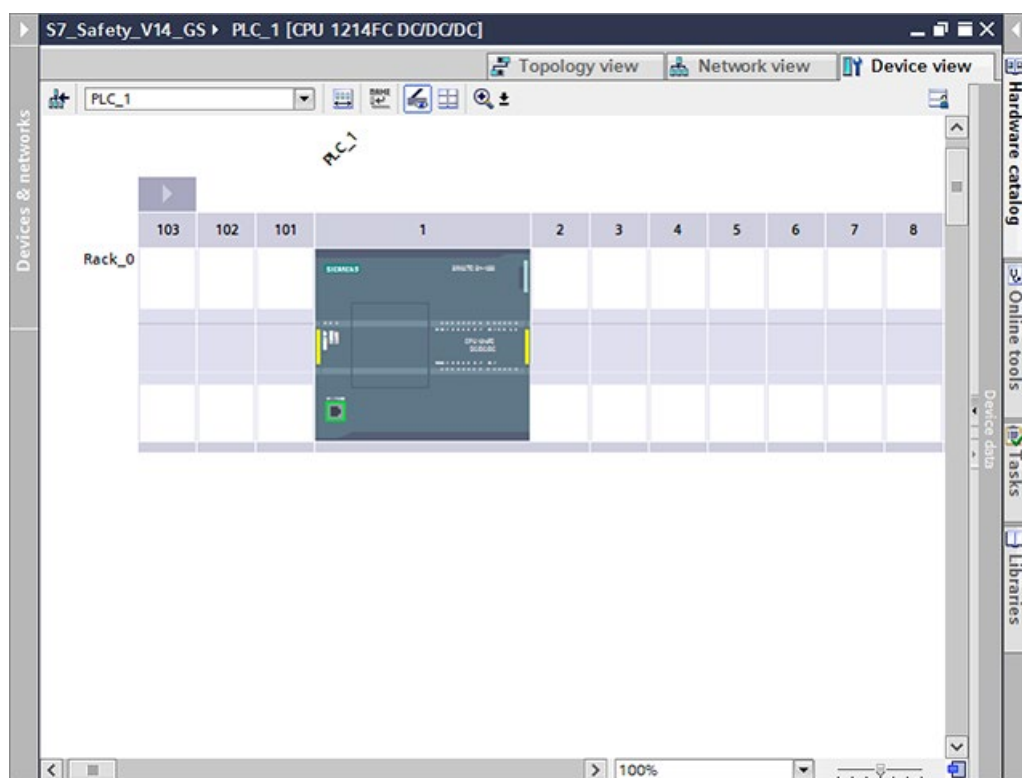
S7_Safety_V14_GS ▸ PLC_1 [CPU 1214FC DC/DC/DC]

Topology view | Network view | Device view

PLC_1

Devices & networks

PLC_1

| 103 | 102 | 101 | 1 | 2 | 3 | 4 | 5 | 6 | 7 | 8 |
|---|---|---|---|---|---|---|---|---|---|---|

Rack_0

SIEMENS

SIMATIC S7-1200

Device data

Hardware catalog

Online tools

Tasks

Libraries

100%